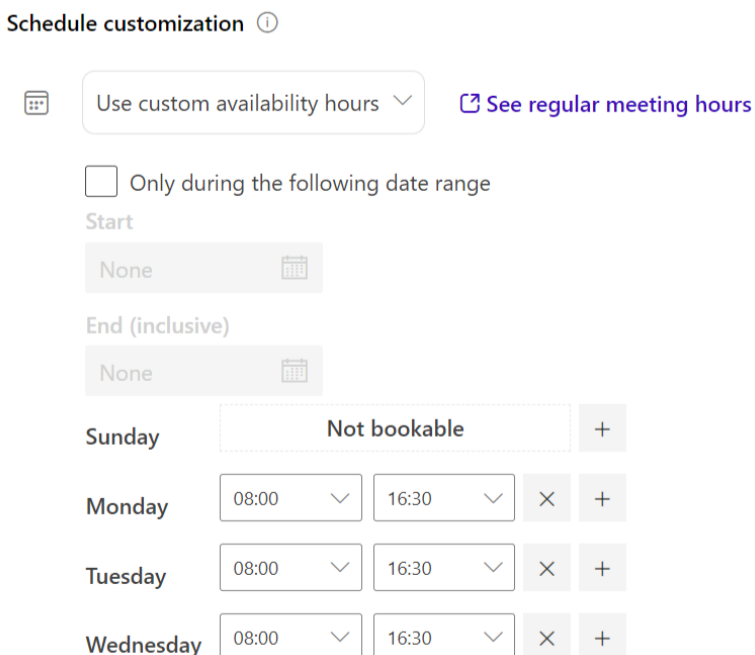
Schedule customization ⓘ

Use custom availability hours

See regular meeting hours

Only during the following date range

Start

None

End (inclusive)

None

| | | | | |
|---|---|---|---|---|
| Sunday | Not bookable | | | + |
| Monday | 08:00 | 16:30 | × | + |
| Tuesday | 08:00 | 16:30 | × | + |
| Wednesday | 08:00 | 16:30 | × | + |